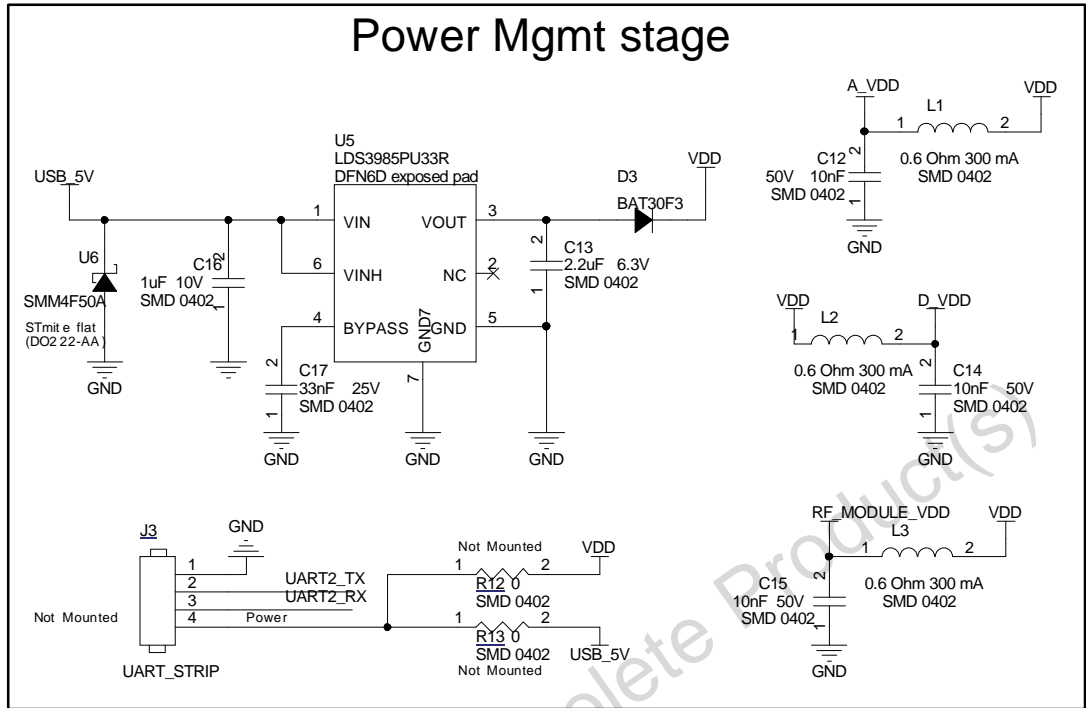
Power Mgmt stage

A_VDD
VDD
L1
1
2
C12
2
0.6 Ohm 300 mA
50V
10nF
SMD 0402
SMD 0402
1
GND

U5
LDS3985PU33R
DFN6D exposed pad
USB_5V
VDD
D3
1
VIN
VOUT
3
BAT30F3
2
C13
U6
C16
2
6
VINH
NC
2
2.2uF 6.3V
1uF 10V
SMD 0402
SMM4F50A
SMD 0402
1
1
STmite flat
(DO2 22-AA)
4
BYPASS
GND7
GND
5
2
C17
33nF 25V
GND
7
SMD 0402
1
GND
GND
GND

VDD
D_VDD
L2
1
2
0.6 Ohm 300 mA
2
C14
SMD 0402
10nF 50V
SMD 0402
1
GND

J3
GND
Not Mounted
VDD
1
1
2
2
UART2_TX
R12 0
3
UART2_RX
SMD 0402
Not Mounted
4
Power
1
2
R13 0
SMD 0402
USB_5V
UART_STRIP
Not Mounted

RF_MODULE_VDD
VDD
L3
1
2
2
C15
0.6 Ohm 300 mA
10nF 50V
SMD 0402
SMD 0402
1
GND

Obsolete Product(s)